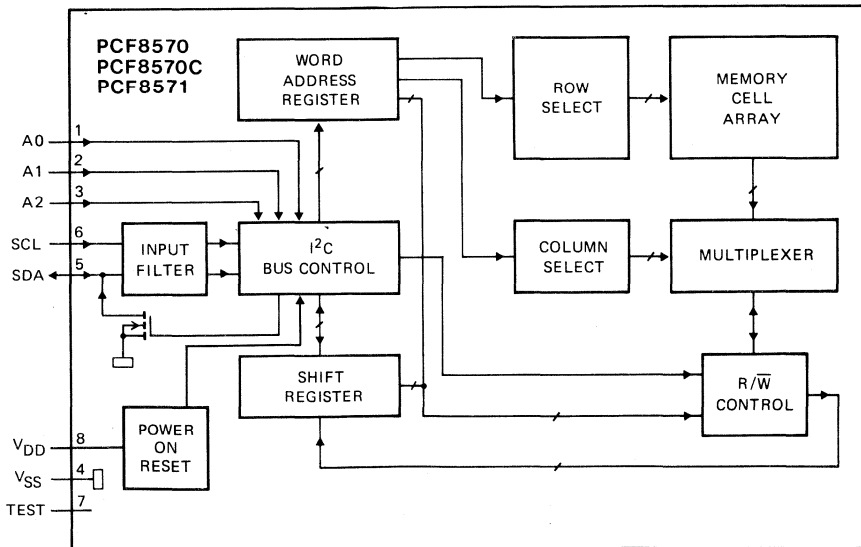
PCF8570
PCF8570C
PCF8571

WORD ADDRESS REGISTER

ROW SELECT

MEMORY CELL ARRAY

A0 1
A1 2
A2 3
SCL 6
SDA 5

INPUT FILTER

$I^2C$ BUS CONTROL

COLUMN SELECT

MULTIPLEXER

SHIFT REGISTER

$R/\overline{W}$ CONTROL

POWER ON RESET

$V_{DD}$ 8
$V_{SS}$ 4
TEST 7